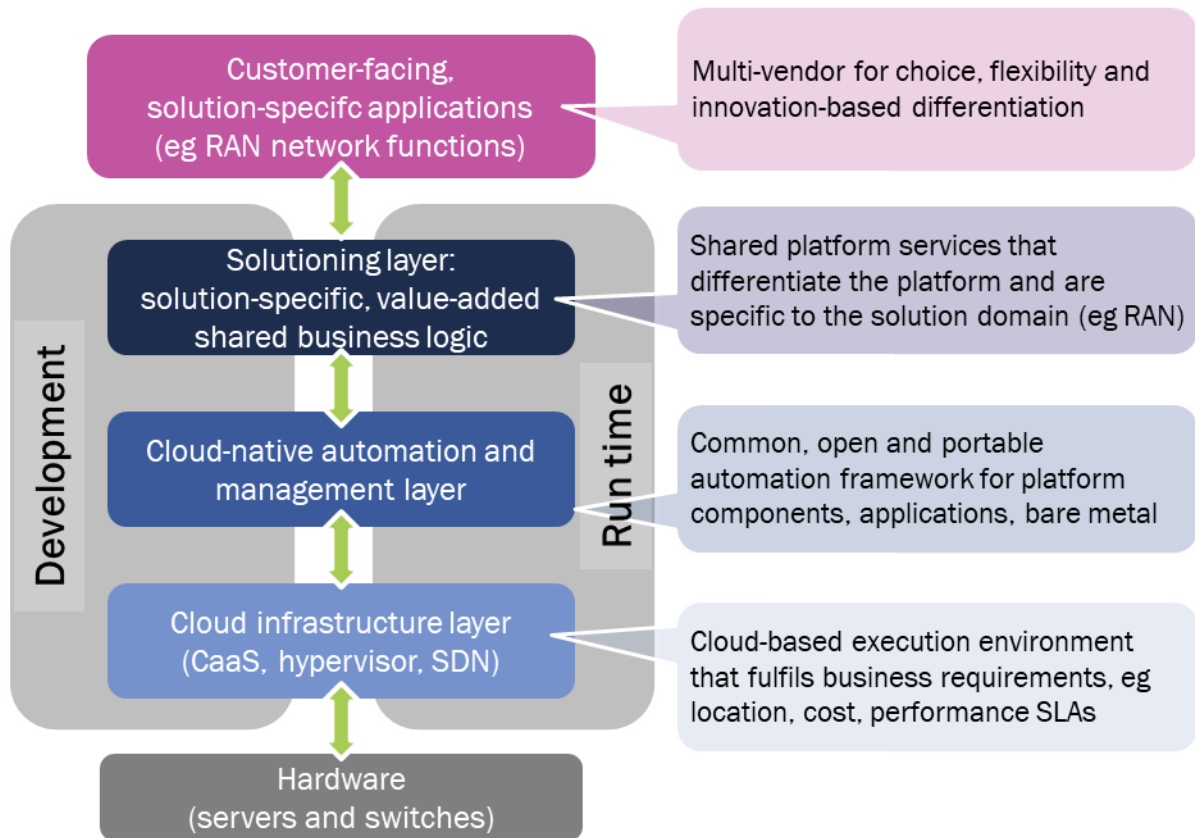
Customer-facing, solution-specifc applications (eg RAN network functions)

Multi-vendor for choice, flexibility and innovation-based differentiation

Development

Run time

Solutioning layer: solution-specific, value-added shared business logic

Shared platform services that differentiate the platform and are specific to the solution domain (eg RAN)

Cloud-native automation and management layer

Common, open and portable automation framework for platform components, applications, bare metal

Cloud infrastructure layer (CaaS, hypervisor, SDN)

Cloud-based execution environment that fulfils business requirements, eg location, cost, performance SLAs

Hardware (servers and switches)